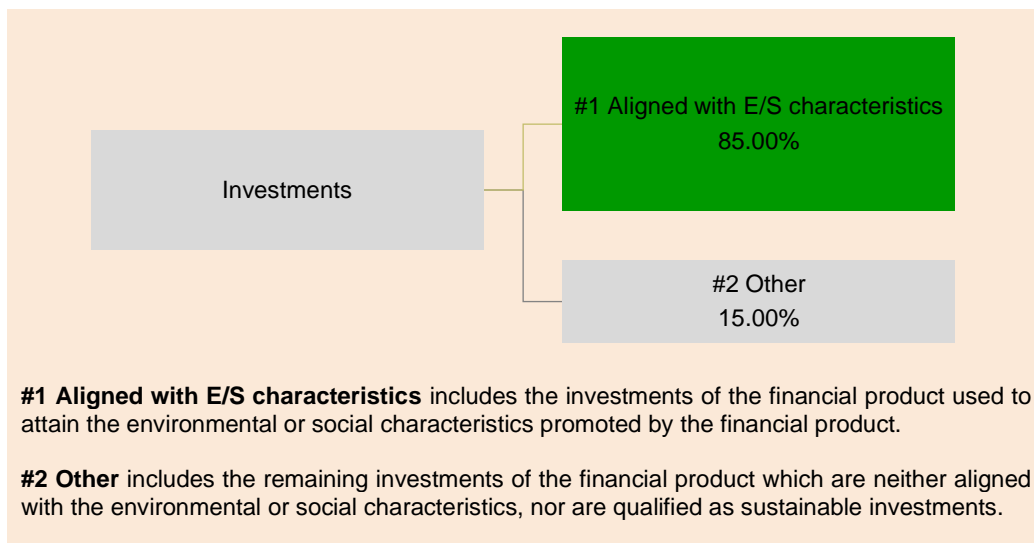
Investments

#1 Aligned with E/S characteristics
85.00%

#2 Other
15.00%

**#1 Aligned with E/S characteristics** includes the investments of the financial product used to attain the environmental or social characteristics promoted by the financial product.

**#2 Other** includes the remaining investments of the financial product which are neither aligned with the environmental or social characteristics, nor are qualified as sustainable investments.